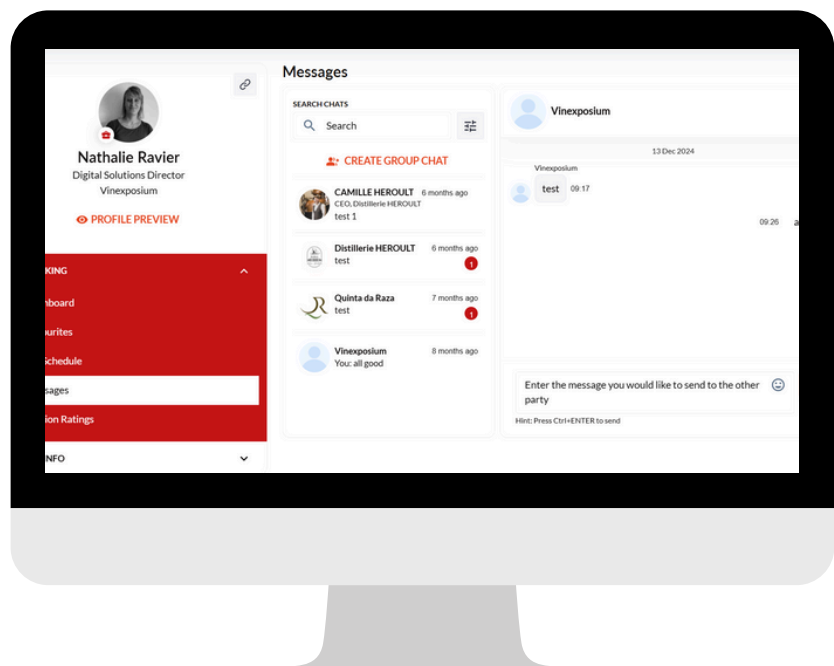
Nathalie Ravier
Digital Solutions Director
Vinexposium

PROFILE PREVIEW

KING

nboard

ourites

Schedule

ssages

tion Ratings

NFO

Messages

SEARCH CHATS

Search

CREATE GROUP CHAT

CAMILLE HEROULT 6 months ago
CEO, Distillerie HEROULT
test 1

Distillerie HEROULT 6 months ago
test
1

Quinta da Raza 7 months ago
test
1

Vinexposium 8 months ago
You: all good

Vinexposium

13 Dec 2024

Vinexposium

test 09:17

09:26 a

Enter the message you would like to send to the other party

Hint: Press Ctrl+ENTER to send